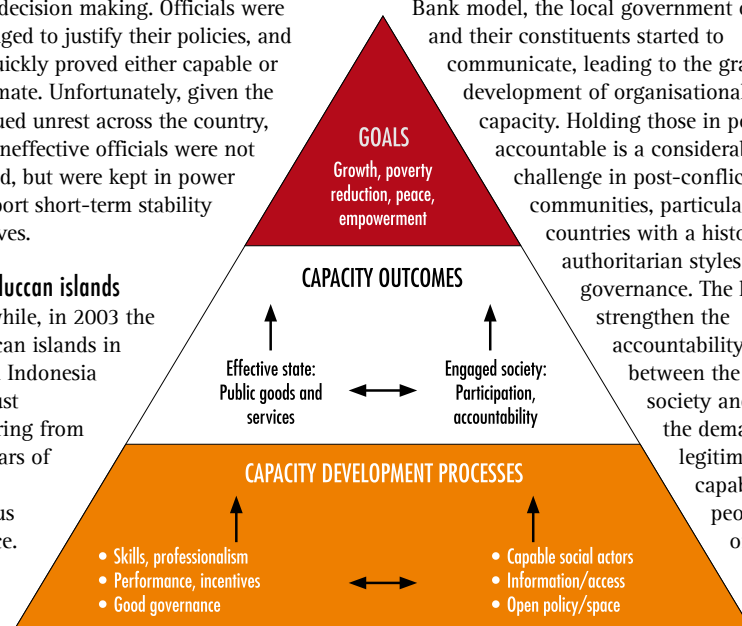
decision making. Officials were ged to justify their policies, and uickly proved either capable or mate. Unfortunately, given the ued unrest across the country, neffective officials were not d, but were kept in power port short-term stability ves.

luccan islands

hile, in 2003 the can islands in Indonesia st ring from ars of

us e.

Bank model, the local government and their constituents started to communicate, leading to the gra development of organisational capacity. Holding those in po accountable is a considerab challenge in post-conflic communities, particula countries with a histo authoritarian styles governance. The strengthen the accountability between the society an the dema legitim capab peo o

GOALS

Growth, poverty reduction, peace, empowerment

CAPACITY OUTCOMES

Effective state: Public goods and services

Engaged society: Participation, accountability

CAPACITY DEVELOPMENT PROCESSES

• Skills, professionalism
• Performance, incentives
• Good governance

• Capable social actors
• Information/access
• Open policy/space